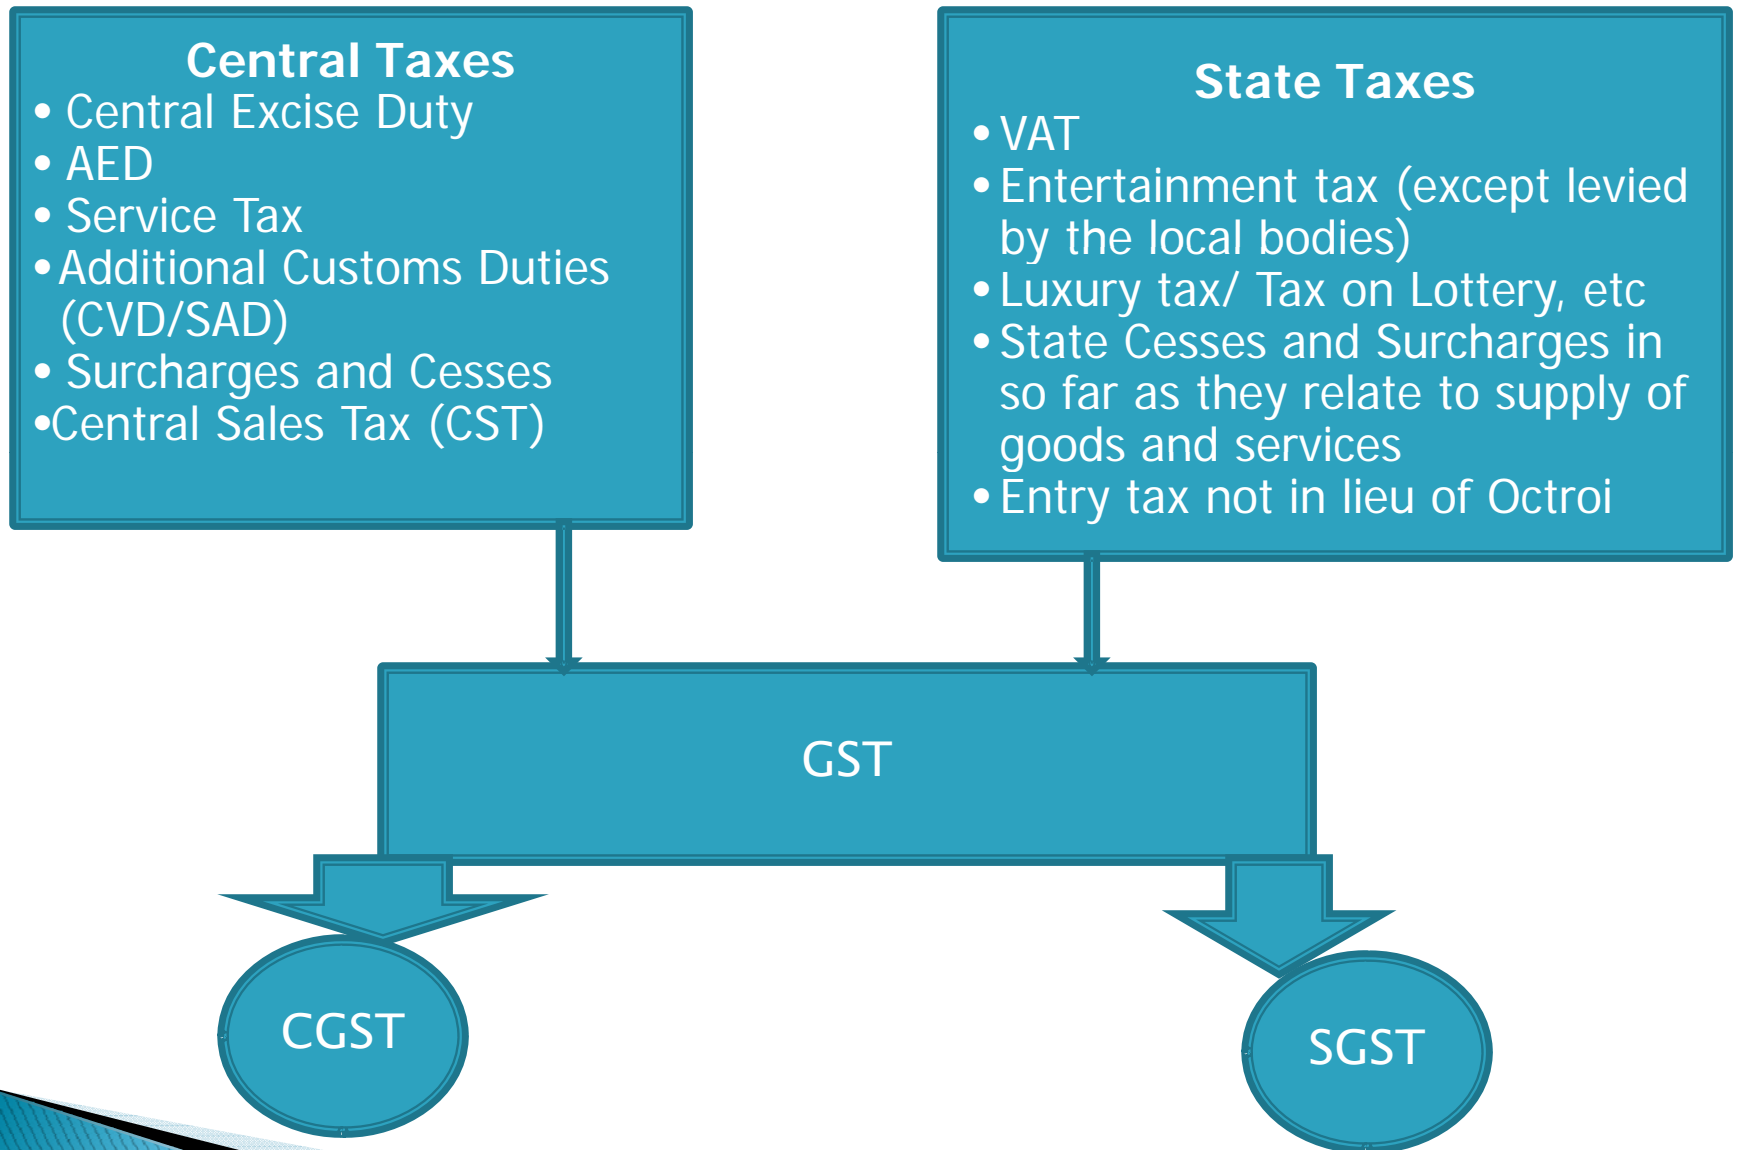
Central Taxes
• Central Excise Duty
• AED
• Service Tax
• Additional Customs Duties (CVD/SAD)
• Surcharges and Cesses
•Central Sales Tax (CST)

State Taxes
• VAT
• Entertainment tax (except levied by the local bodies)
• Luxury tax/ Tax on Lottery, etc
• State Cesses and Surcharges in so far as they relate to supply of goods and services
• Entry tax not in lieu of Octroi

GST

CGST

SGST